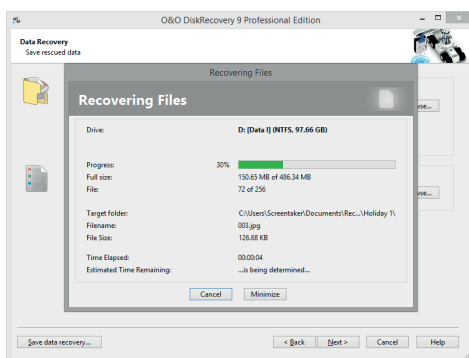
O&O DiskRecovery 9 Professional Edition

Data Recovery
Save rescued data

Recovering Files

Recovering Files

| | |
|---|---|
| Drive: | D: [Data I] (NTFS, 97.66 GB) |
| Progress: 30% | |
| Full size: | 150.65 MB of 486.34 MB |
| File: | 72 of 256 |
| Target folder: | C:\Users\Screentaker\Documents\Rec...\Holiday 1\ |
| Filename: | 003.jpg |
| File Size: | 126.68 KB |
| Time Elapsed: | 00:00:04 |
| Estimated Time Remaining: | ...is being determined... |

Cancel
Minimize

wse...
wse...

Save data recovery...
< Back
Next >
Cancel
Help